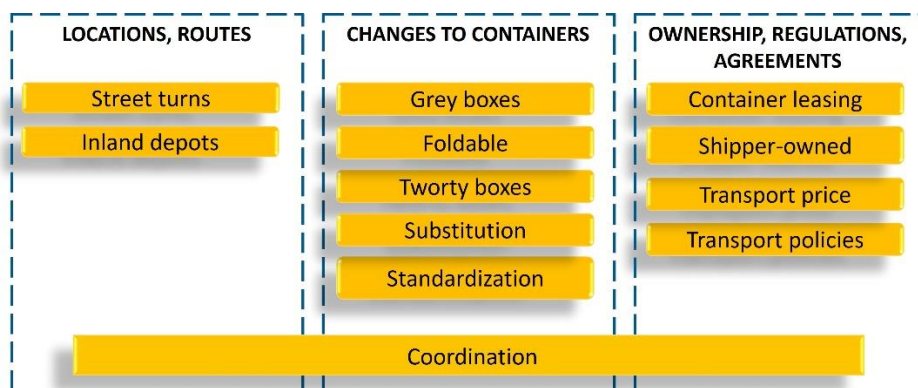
LOCATIONS, ROUTES

Street turns

Inland depots

CHANGES TO CONTAINERS

Grey boxes

Foldable

Tworty boxes

Substitution

Standardization

OWNERSHIP, REGULATIONS, AGREEMENTS

Container leasing

Shipper-owned

Transport price

Transport policies

Coordination